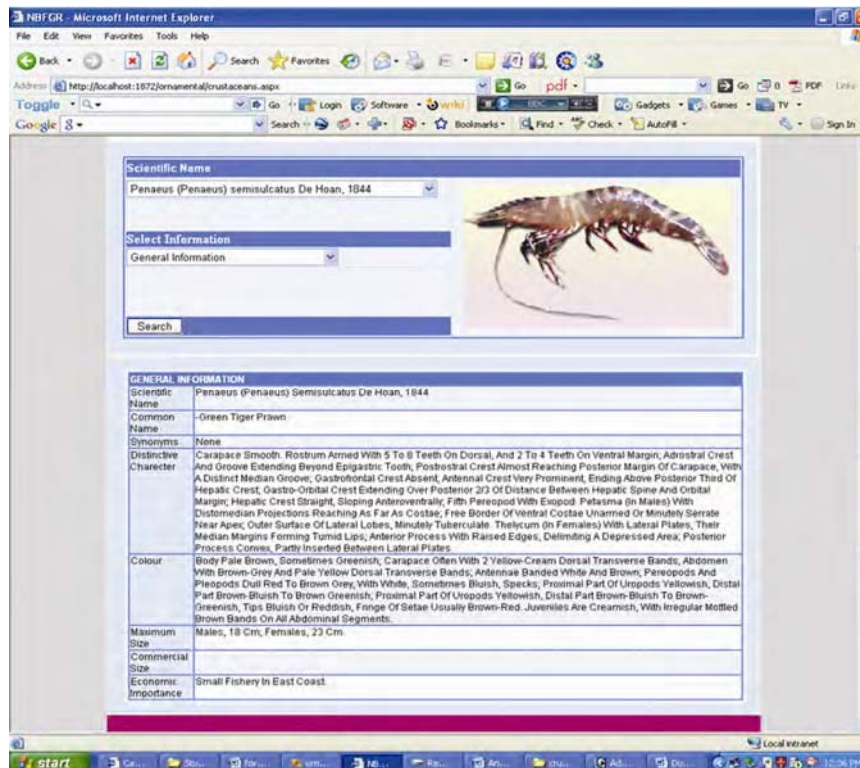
NBFGR - Microsoft Internet Explorer

File Edit View Favorites Tools Help

Back Search Favorites

Address http://localhost:1872/ornamental/crustaceans.aspx Go pdf Go 0 PDF Links

Toggle Go Login Software wiki Gadgets Games TV

Google Search Bookmarks Find Check AutoFill Sign In

Scientific Name

Penaeus (Penaeus) semisulcatus De Hoan, 1844

Select Information

General Information

Search

GENERAL INFORMATION

| | |
|---|---|
| Scientific Name | Penaeus (Penaeus) Semisulcatus De Hoan, 1844 |
| Common Name | -Green Tiger Prawn |
| Synonyms | None |
| Distinctive Charecter | Carapace Smooth. Rostrum Armed With 5 To 8 Teeth On Dorsal, And 2 To 4 Teeth On Ventral Margin; Adrostral Crest And Groove Extending Beyond Epigastric Tooth; Postrostral Crest Almost Reaching Posterior Margin Of Carapace, With A Distinct Median Groove; Gastrofrontal Crest Absent; Antennal Crest Very Prominent, Ending Above Posterior Third Of Hepatic Crest; Gastro-Orbital Crest Extending Over Posterior 2/3 Of Distance Between Hepatic Spine And Orbital Margin; Hepatic Crest Straight, Sloping Anteroventrally; Fifth Pereopod With Exopod. Petasma (In Males) With Distomedian Projections Reaching As Far As Costae; Free Border Of Ventral Costae Unarmed Or Minutely Serrate Near Apex; Outer Surface Of Lateral Lobes, Minutely Tuberculate. Thelycum (In Females) With Lateral Plates, Their Median Margins Forming Tumid Lips; Anterior Process With Raised Edges, Delimiting A Depressed Area; Posterior Process Convex, Partly Inserted Between Lateral Plates. |
| Colour | Body Pale Brown, Sometimes Greenish; Carapace Often With 2 Yellow-Cream Dorsal Transverse Bands; Abdomen With Brown-Grey And Pale Yellow Dorsal Transverse Bands; Antennae Banded White And Brown; Pereopods And Pleopods Dull Red To Brown Grey, With White, Sometimes Bluish, Specks; Proximal Part Of Uropods Yellowish, Distal Part Brown-Bluish To Brown Greenish; Proximal Part Of Uropods Yellowish, Distal Part Brown-Bluish To Brown-Greenish, Tips Bluish Or Reddish, Fringe Of Setae Usually Brown-Red. Juveniles Are Creamish, With Irregular Mottled Brown Bands On All Abdominal Segments. |
| Maximum Size | Males, 18 Cm; Females, 23 Cm. |
| Commercial Size | |
| Economic Importance | Small Fishery In East Coast. |

Local intranet

start